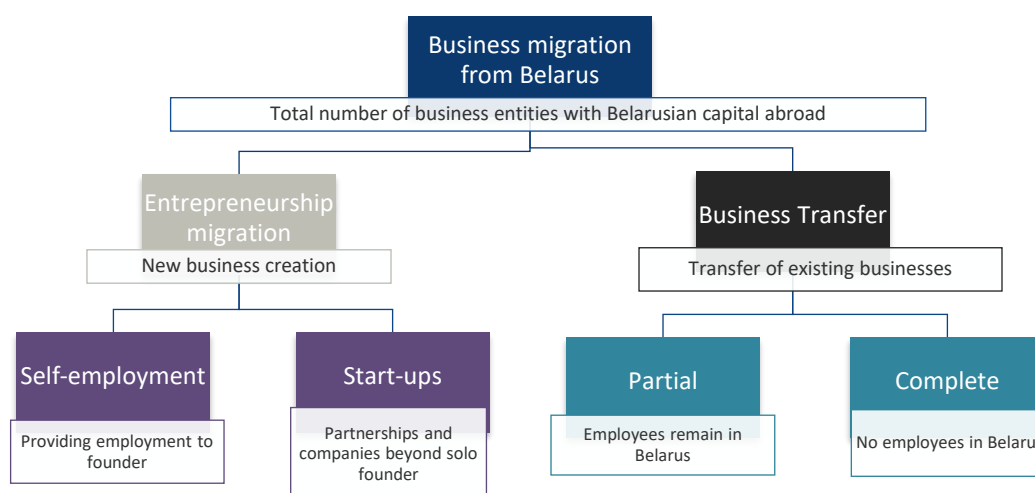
Business migration from Belarus

Total number of business entities with Belarusian capital abroad

Entrepreneurship migration

New business creation

Business Transfer

Transfer of existing businesses

Self-employment

Providing employment to founder

Start-ups

Partnerships and companies beyond solo founder

Partial

Employees remain in Belarus

Complete

No employees in Belaru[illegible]